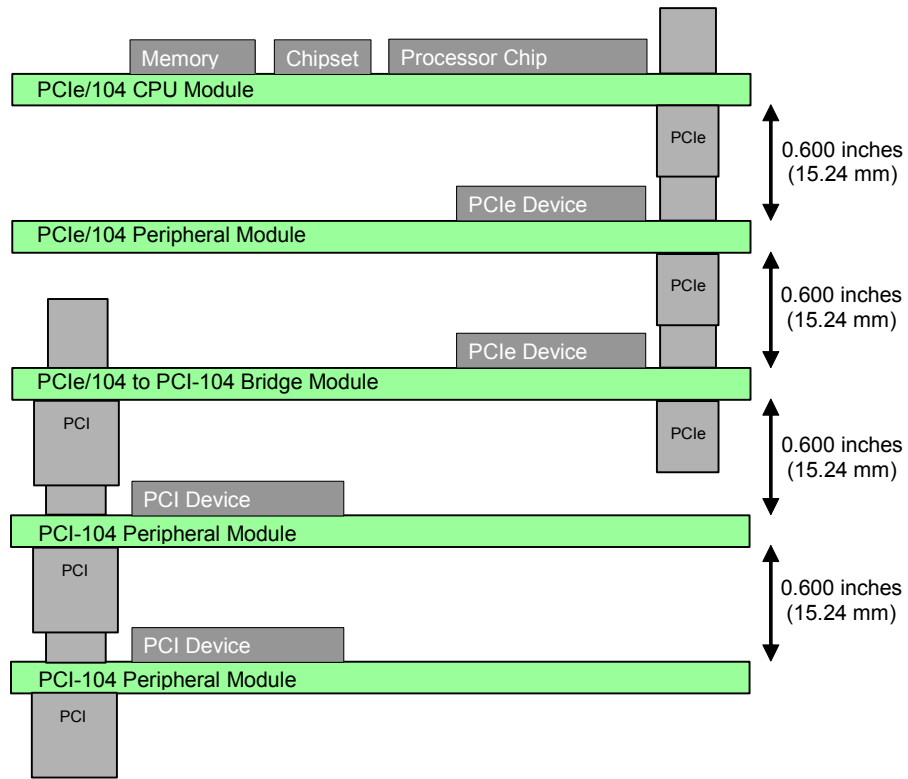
Memory Chipset Processor Chip

PCIe/104 CPU Module

PCIe

0.600 inches (15.24 mm)

PCIe Device

PCIe/104 Peripheral Module

PCIe

0.600 inches (15.24 mm)

PCIe Device

PCIe/104 to PCI-104 Bridge Module

PCI

PCIe

0.600 inches (15.24 mm)

PCI Device

PCI-104 Peripheral Module

PCI

0.600 inches (15.24 mm)

PCI Device

PCI-104 Peripheral Module

PCI